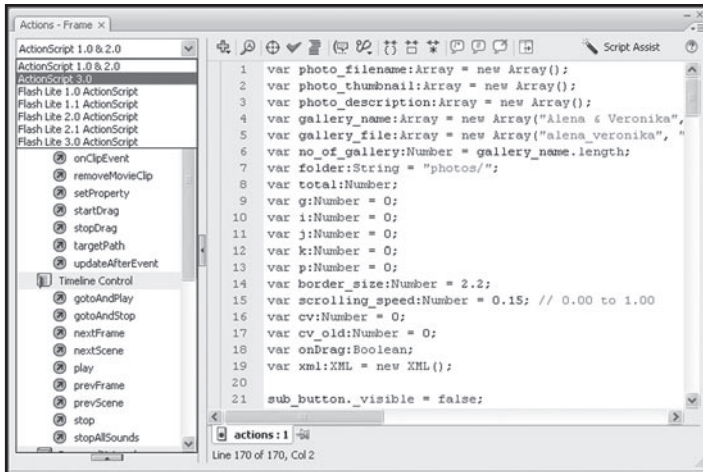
Actions - Frame ×

ActionScript 1.0 & 2.0
ActionScript 1.0 & 2.0
ActionScript 3.0
Flash Lite 1.0 ActionScript
Flash Lite 1.1 ActionScript
Flash Lite 2.0 ActionScript
Flash Lite 2.1 ActionScript
Flash Lite 3.0 ActionScript
onClipEvent
removeMovieClip
setProperty
startDrag
stopDrag
targetPath
updateAfterEvent
Timeline Control
gotoAndPlay
gotoAndStop
nextFrame
nextScene
play
prevFrame
prevScene
stop
stopAllSounds

Script Assist

1 var photo_filename:Array = new Array();
2 var photo_thumbnail:Array = new Array();
3 var photo_description:Array = new Array();
4 var gallery_name:Array = new Array("Alena & Veronika",
5 var gallery_file:Array = new Array("alena_veronika", "
6 var no_of_gallery:Number = gallery_name.length;
7 var folder:String = "photos/";
8 var total:Number;
9 var g:Number = 0;
10 var i:Number = 0;
11 var j:Number = 0;
12 var k:Number = 0;
13 var p:Number = 0;
14 var border_size:Number = 2.2;
15 var scrolling_speed:Number = 0.15; // 0.00 to 1.00
16 var cv:Number = 0;
17 var cv_old:Number = 0;
18 var onDrag:Boolean;
19 var xml:XML = new XML();
20
21 sub_button._visible = false;

actions : 1
Line 170 of 170, Col 2